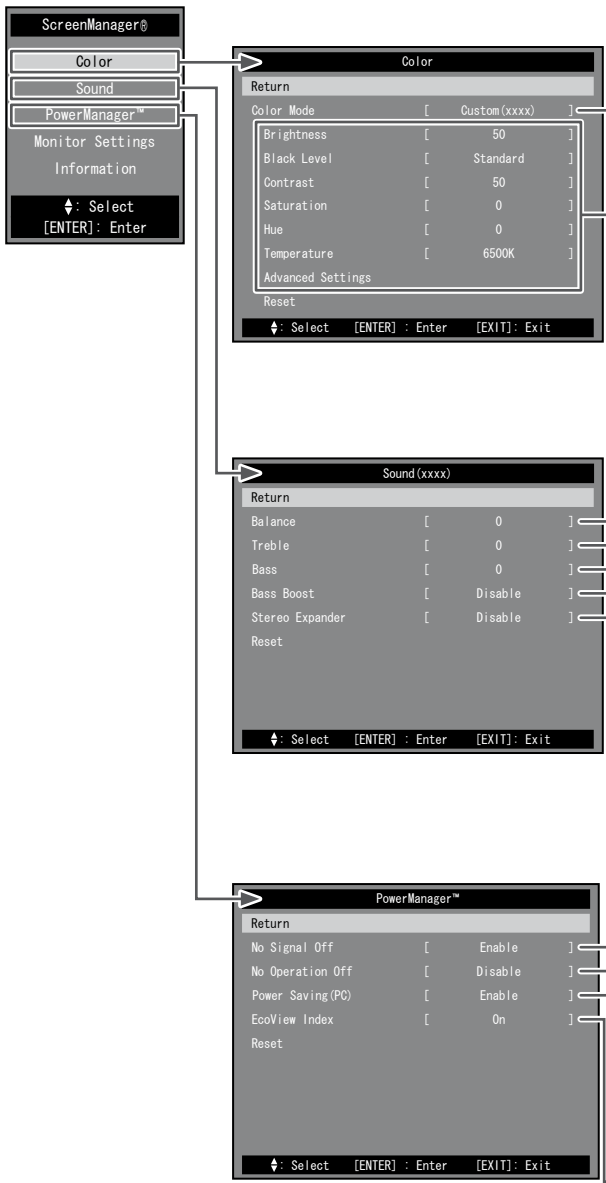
ScreenManager®

Color

Sound

PowerManager™

Monitor Settings

Information

▲▼: Select
[ENTER]: Enter

Color

Return

| | | | |
|---|---|---|---|
| Color Mode | [ | Custom(xxxx) | ] |
| Brightness | [ | 50 | ] |
| Black Level | [ | Standard | ] |
| Contrast | [ | 50 | ] |
| Saturation | [ | 0 | ] |
| Hue | [ | 0 | ] |
| Temperature | [ | 6500K | ] |

Advanced Settings

Reset

▲▼: Select [ENTER] : Enter [EXIT]: Exit

Sound(xxxx)

Return

| | | | |
|---|---|---|---|
| Balance | [ | 0 | ] |
| Treble | [ | 0 | ] |
| Bass | [ | 0 | ] |
| Bass Boost | [ | Disable | ] |
| Stereo Expander | [ | Disable | ] |

Reset

▲▼: Select [ENTER] : Enter [EXIT]: Exit

PowerManager™

Return

| | | | |
|---|---|---|---|
| No Signal Off | [ | Enable | ] |
| No Operation Off | [ | Disable | ] |
| Power Saving(PC) | [ | Enable | ] |
| EcoView Index | [ | On | ] |

Reset

▲▼: Select [ENTER] : Enter [EXIT]: Exit